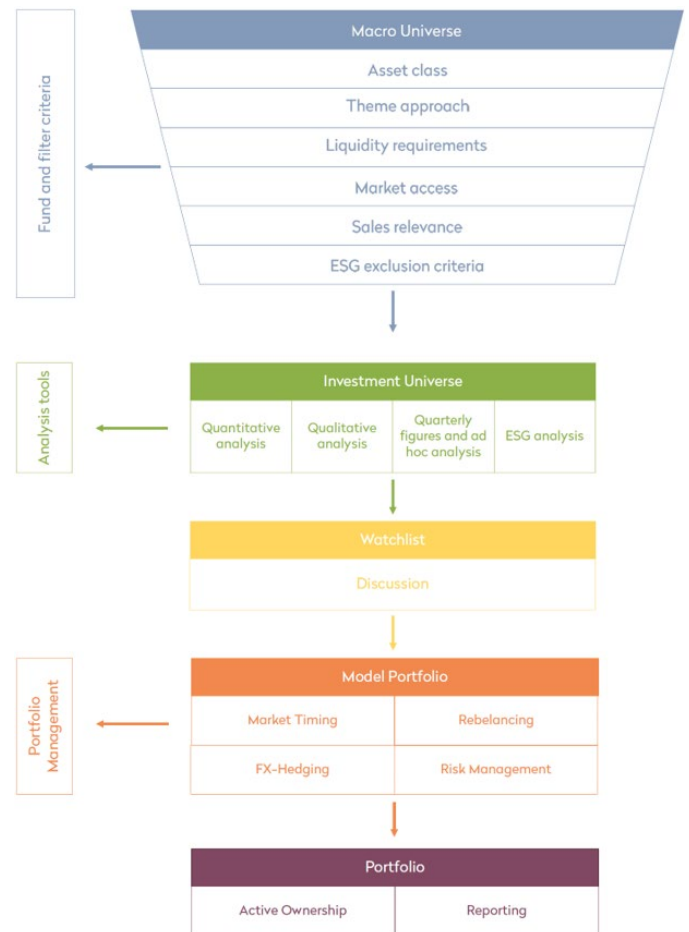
Fund and filter criteria

Macro Universe

Asset class

Theme approach

Liquidity requirements

Market access

Sales relevance

ESG exclusion criteria

Analysis tools

Investment Universe

| Quantitative analysis | Qualitative analysis | Quarterly figures and ad hoc analysis | ESG analysis |
|---|---|---|---|

Watchlist

Discussion

Portfolio Management

Model Portfolio

| Market Timing | Rebelancing |
|---|---|
| FX-Hedging | Risk Management |

Portfolio

| Active Ownership | Reporting |
|---|---|